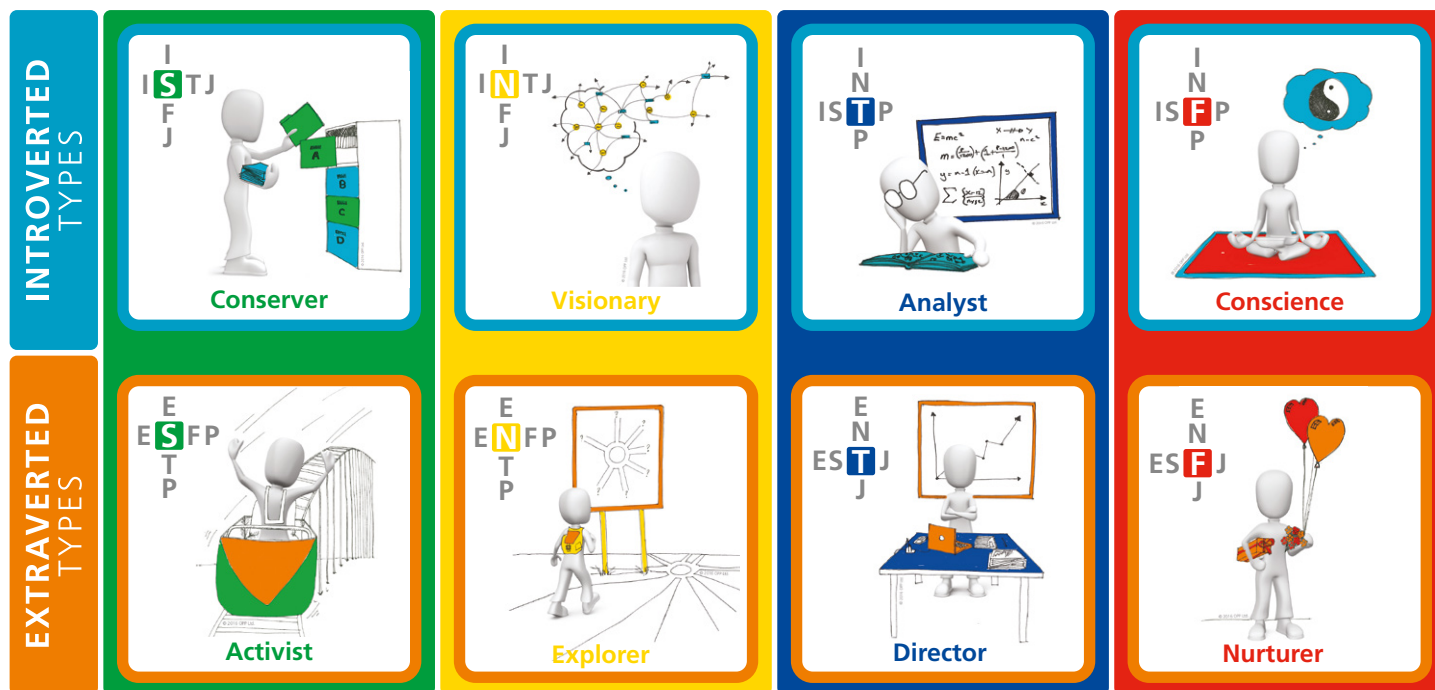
INTROVERTED TYPES

I
ISTJ
F
J

Conserver

I
INTJ
F
J

Visionary

I
N
ISTP
P

$E=mc^2$

Analyst

I
N
ISFP
P

Conscience

EXTRAVERTED TYPES

E
ESFP
T
P

Activist

E
ENFP
T
P

Explorer

E
N
ESTJ
J

Director

E
N
ESFJ
J

Nurturer